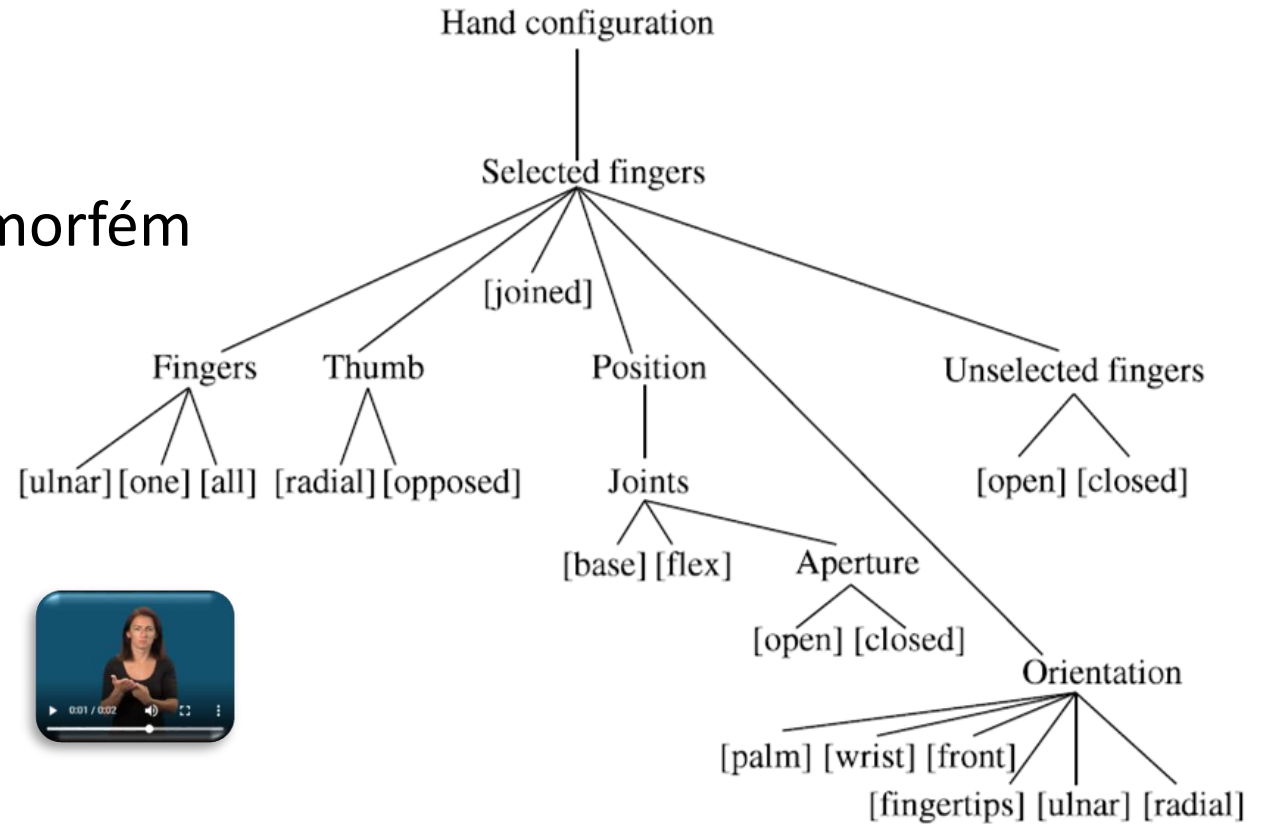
morfém

Hand configuration

Selected fingers

[joined]

Fingers

Thumb

Position

Unselected fingers

[ulnar] [one] [all]

[radial] [opposed]

Joints

[open] [closed]

[base] [flex]

Aperture

[open] [closed]

Orientation

[palm] [wrist] [front]

[fingertips] [ulnar] [radial]

0:01 / 0:02